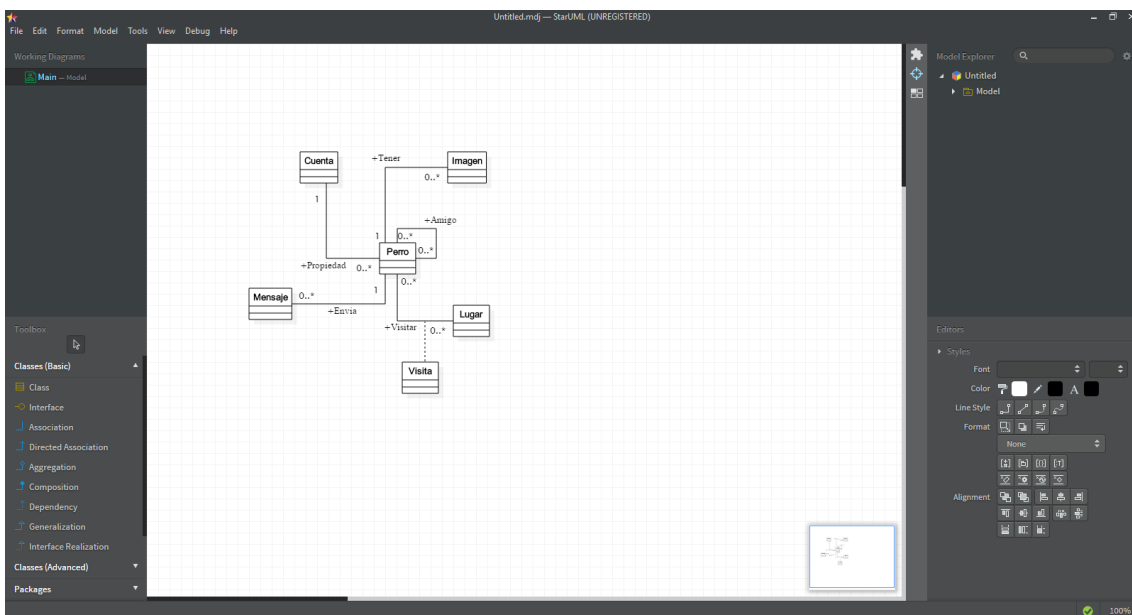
Untitled.mdj — StarUML (UNREGISTERED)

File Edit Format Model Tools View Debug Help

Working Diagrams

Main — Model

Cuenta

+Tener

Imagen

0..*

1

+Amigo

1

0..*

Perro

0..*

+Propiedad

0..*

1

0..*

Mensaje

0..*

+Envia

Lugar

+Visitar

0..*

Visita

Toolbox

Classes (Basic)

Class

Interface

Association

Directed Association

Aggregation

Composition

Dependency

Generalization

Interface Realization

Classes (Advanced)

Packages

Model Explorer

Untitled

Model

Editors

Styles

Font

Color

A

Line Style

Format

None

Alignment

100%